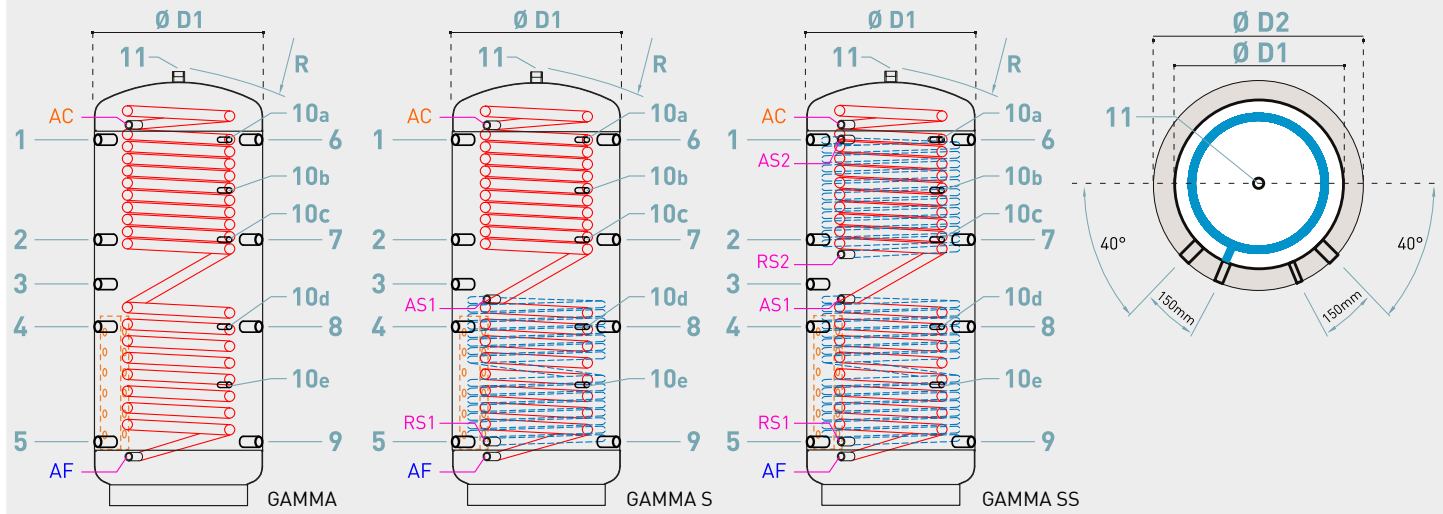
Ø D1
11
R
AC
10a
1
6
10b
10c
2
7
3
10d
4
8
10e
5
9
AF
GAMMA

Ø D1
11
R
AC
10a
1
6
10b
10c
2
7
3
AS1
10d
4
8
10e
RS1
5
9
AF
GAMMA S

Ø D1
11
R
AC
10a
1
6
AS2
10b
10c
2
7
RS2
3
AS1
10d
4
8
10e
RS1
5
9
AF
GAMMA SS

Ø D2
Ø D1
11
40°
40°
150mm
150mm